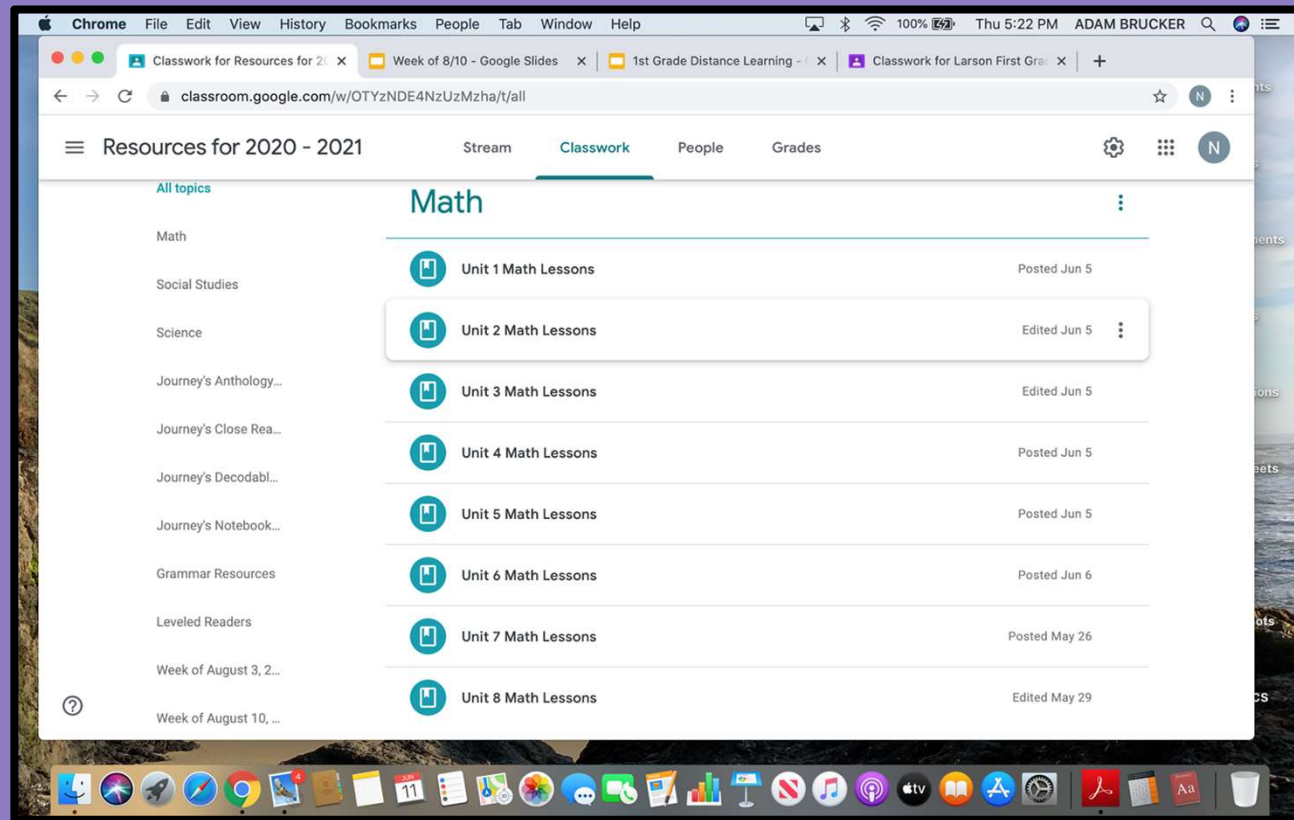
Chrome File Edit View History Bookmarks People Tab Window Help 100% Thu 5:22 PM ADAM BRUCKER

Classwork for Resources for 2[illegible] × | Week of 8/10 - Google Slides × | 1st Grade Distance Learning - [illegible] × | Classwork for Larson First Gra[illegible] × | +

classroom.google.com/w/OTYzNDE4NzUzMzha/t/all

N

Resources for 2020 - 2021

Stream Classwork People Grades

N

All topics
Math
Social Studies
Science
Journey's Anthology...
Journey's Close Rea...
Journey's Decodabl...
Journey's Notebook...
Grammar Resources
Leveled Readers
Week of August 3, 2...
Week of August 10, ...

Math

Unit 1 Math Lessons Posted Jun 5
Unit 2 Math Lessons Edited Jun 5
Unit 3 Math Lessons Edited Jun 5
Unit 4 Math Lessons Posted Jun 5
Unit 5 Math Lessons Posted Jun 5
Unit 6 Math Lessons Posted Jun 6
Unit 7 Math Lessons Posted May 26
Unit 8 Math Lessons Edited May 29

JUN 11
tv
Aa